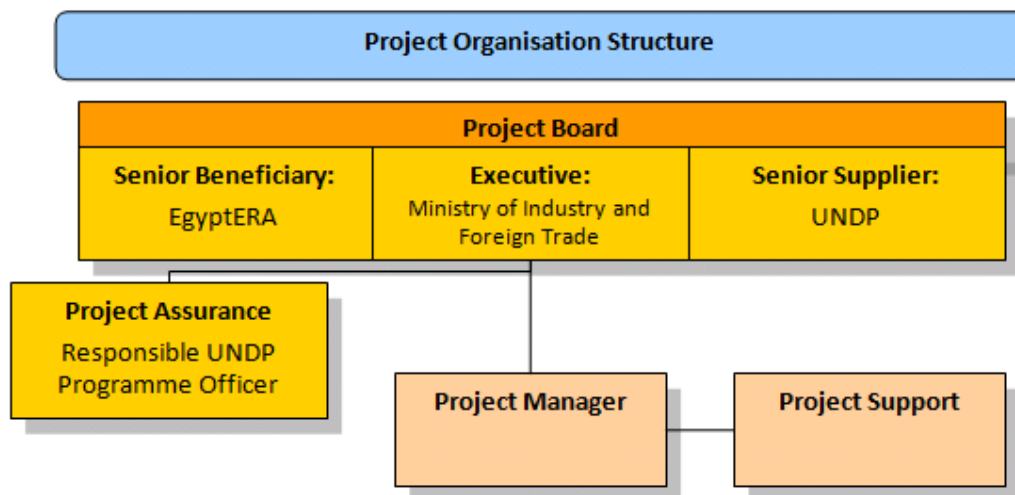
Project Organisation Structure

Project Board

Senior Beneficiary:
EgyptERA

Executive:
Ministry of Industry and Foreign Trade

Senior Supplier:
UNDP

Project Assurance
Responsible UNDP Programme Officer

Project Manager

Project Support